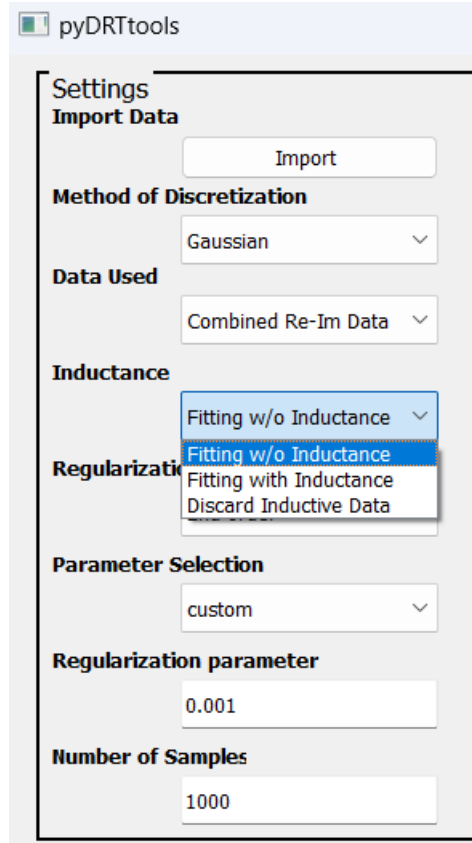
pyDRTtools

Settings

Import Data

Import

Method of Discretization

Gaussian

Data Used

Combined Re-Im Data

Inductance

Fitting w/o Inductance

Fitting w/o Inductance
Fitting with Inductance
Discard Inductive Data

Regularizati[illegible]

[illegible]

Parameter Selection

custom

Regularization parameter

0.001

Number of Samples

1000